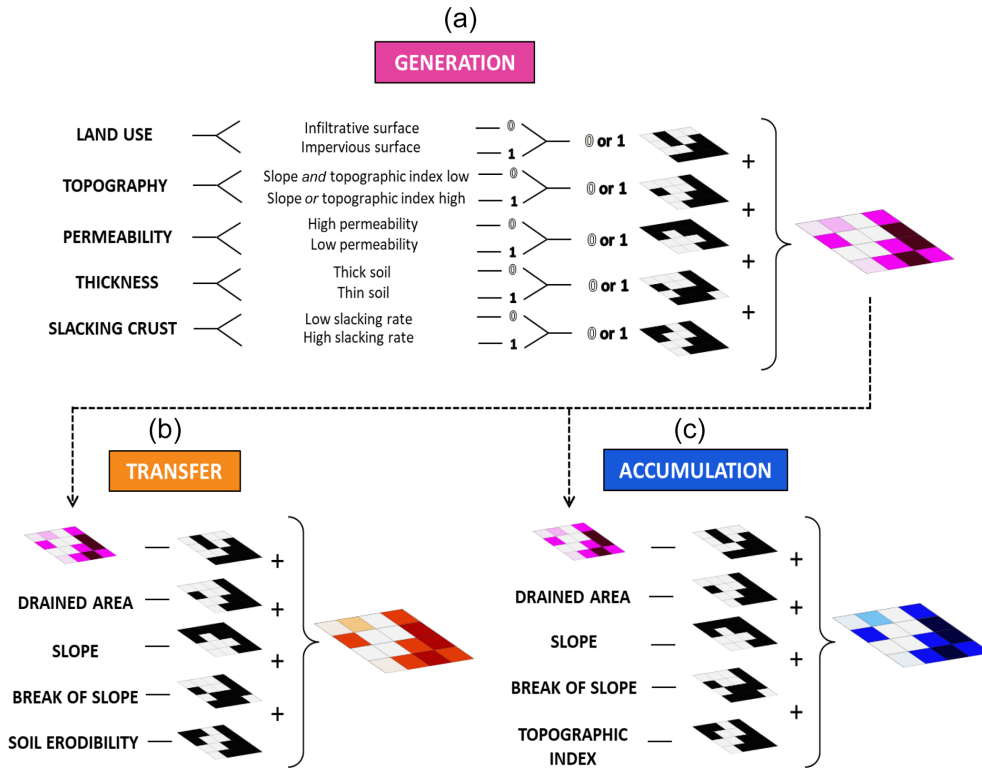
(a)

GENERATION

LAND USE — Infiltrative surface — 0; Impervious surface — 1 — 0 or 1 +

TOPOGRAPHY — Slope *and* topographic index low — 0; Slope *or* topographic index high — 1 — 0 or 1 +

PERMEABILITY — High permeability — 0; Low permeability — 1 — 0 or 1 +

THICKNESS — Thick soil — 0; Thin soil — 1 — 0 or 1 +

SLACKING CRUST — Low slacking rate — 0; High slacking rate — 1 — 0 or 1

(b)

TRANSFER

+

DRAINED AREA +

SLOPE +

BREAK OF SLOPE +

SOIL ERODIBILITY

(c)

ACCUMULATION

+

DRAINED AREA +

SLOPE +

BREAK OF SLOPE +

TOPOGRAPHIC INDEX